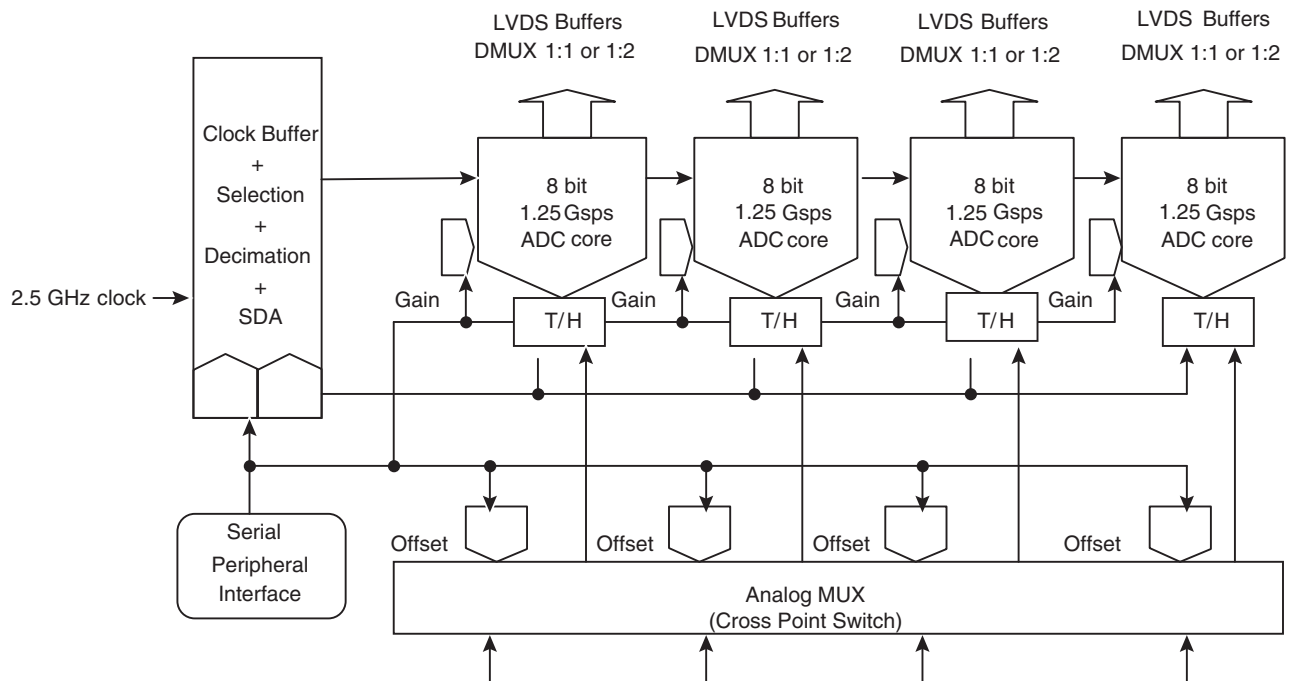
LVDS Buffers
DMUX 1:1 or 1:2

LVDS Buffers
DMUX 1:1 or 1:2

LVDS Buffers
DMUX 1:1 or 1:2

LVDS Buffers
DMUX 1:1 or 1:2

Clock Buffer
+
Selection
+
Decimation
+
SDA

2.5 GHz clock

8 bit
1.25 Gsps
ADC core

8 bit
1.25 Gsps
ADC core

8 bit
1.25 Gsps
ADC core

8 bit
1.25 Gsps
ADC core

Gain
T/H
Gain
T/H
Gain
T/H
Gain
T/H

Serial
Peripheral
Interface

Offset
Offset
Offset
Offset

Analog MUX
(Cross Point Switch)